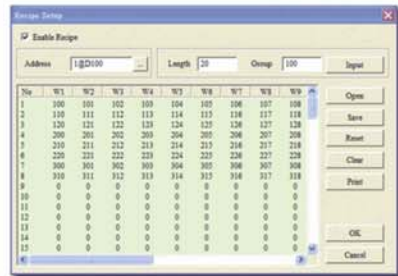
Recipe Setup

Enable Recipe

Address 1@D100 ... Length 20 Group 100 Input

| No | W1 | W2 | W3 | W4 | W5 | W6 | W7 | W8 | W9 |
|---|---|---|---|---|---|---|---|---|---|
| 1 | 100 | 101 | 102 | 103 | 104 | 105 | 106 | 107 | 108 |
| 2 | 110 | 111 | 112 | 113 | 114 | 115 | 116 | 117 | 118 |
| 3 | 120 | 121 | 122 | 123 | 124 | 125 | 126 | 127 | 128 |
| 4 | 200 | 201 | 202 | 203 | 204 | 205 | 206 | 207 | 208 |
| 5 | 210 | 211 | 212 | 213 | 214 | 215 | 216 | 217 | 218 |
| 6 | 220 | 221 | 222 | 223 | 224 | 225 | 226 | 227 | 228 |
| 7 | 300 | 301 | 302 | 303 | 304 | 305 | 306 | 307 | 308 |
| 8 | 310 | 311 | 312 | 313 | 314 | 315 | 316 | 317 | 318 |
| 9 | 0 | 0 | 0 | 0 | 0 | 0 | 0 | 0 | 0 |
| 10 | 0 | 0 | 0 | 0 | 0 | 0 | 0 | 0 | 0 |
| 11 | 0 | 0 | 0 | 0 | 0 | 0 | 0 | 0 | 0 |
| 12 | 0 | 0 | 0 | 0 | 0 | 0 | 0 | 0 | 0 |
| 13 | 0 | 0 | 0 | 0 | 0 | 0 | 0 | 0 | 0 |
| 14 | 0 | 0 | 0 | 0 | 0 | 0 | 0 | 0 | 0 |
| 15 | 0 | 0 | 0 | 0 | 0 | 0 | 0 | 0 | 0 |

Open
Save
Reset
Clear
Print

OK
Cancel